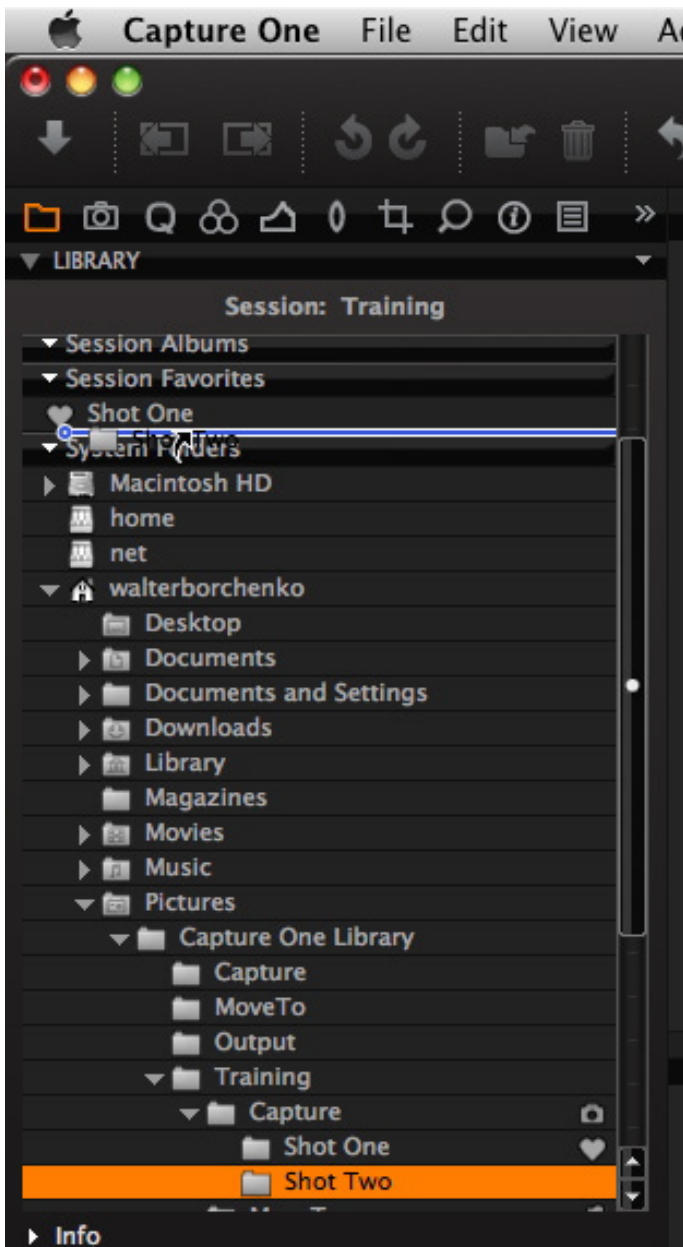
Capture One File Edit View A

LIBRARY

Session: Training

Session Albums
Session Favorites
Shot One
Shot Two
System Folders
Macintosh HD
home
net
walterborchenko
Desktop
Documents
Documents and Settings
Downloads
Library
Magazines
Movies
Music
Pictures
Capture One Library
Capture
MoveTo
Output
Training
Capture
Shot One
Shot Two
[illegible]

Info